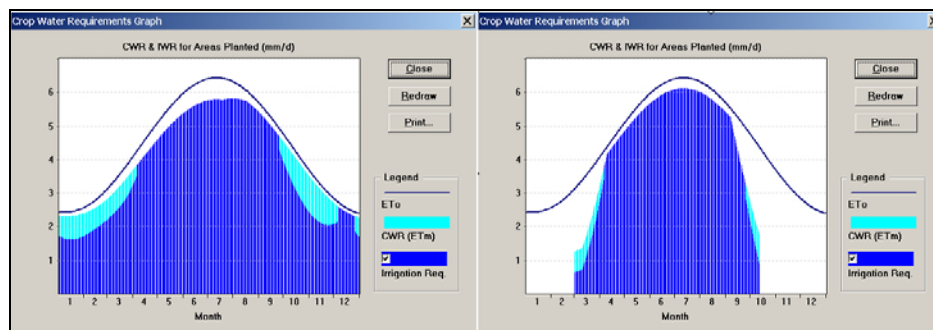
Crop Water Requirements Graph

CWR & IWR for Areas Planted (mm/d)

6
5
4
3
2
1

1 2 3 4 5 6 7 8 9 10 11 12

Month

Close
Redraw
Print...

Legend
ETo
CWR (ETm)
☑ Irrigation Req.

Crop Water Requirements Graph

CWR & IWR for Areas Planted (mm/d)

6
5
4
3
2
1

1 2 3 4 5 6 7 8 9 10 11 12

Month

Close
Redraw
Print...

Legend
ETo
CWR (ETm)
☑ Irrigation Req.